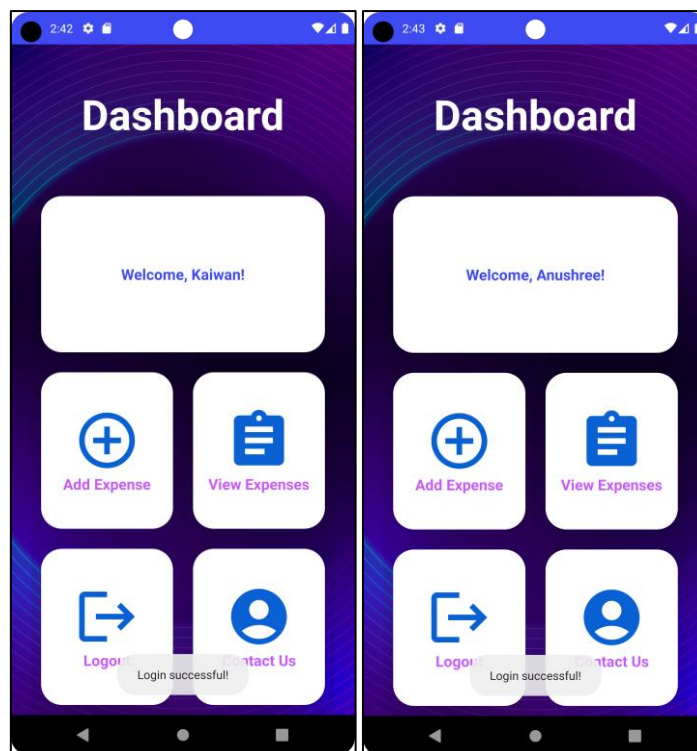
2:42

Dashboard

Welcome, Kaiwan!

Add Expense

View Expenses

Logout

Contact Us

Login successful!

2:43

Dashboard

Welcome, Anushree!

Add Expense

View Expenses

Logout

Contact Us

Login successful!